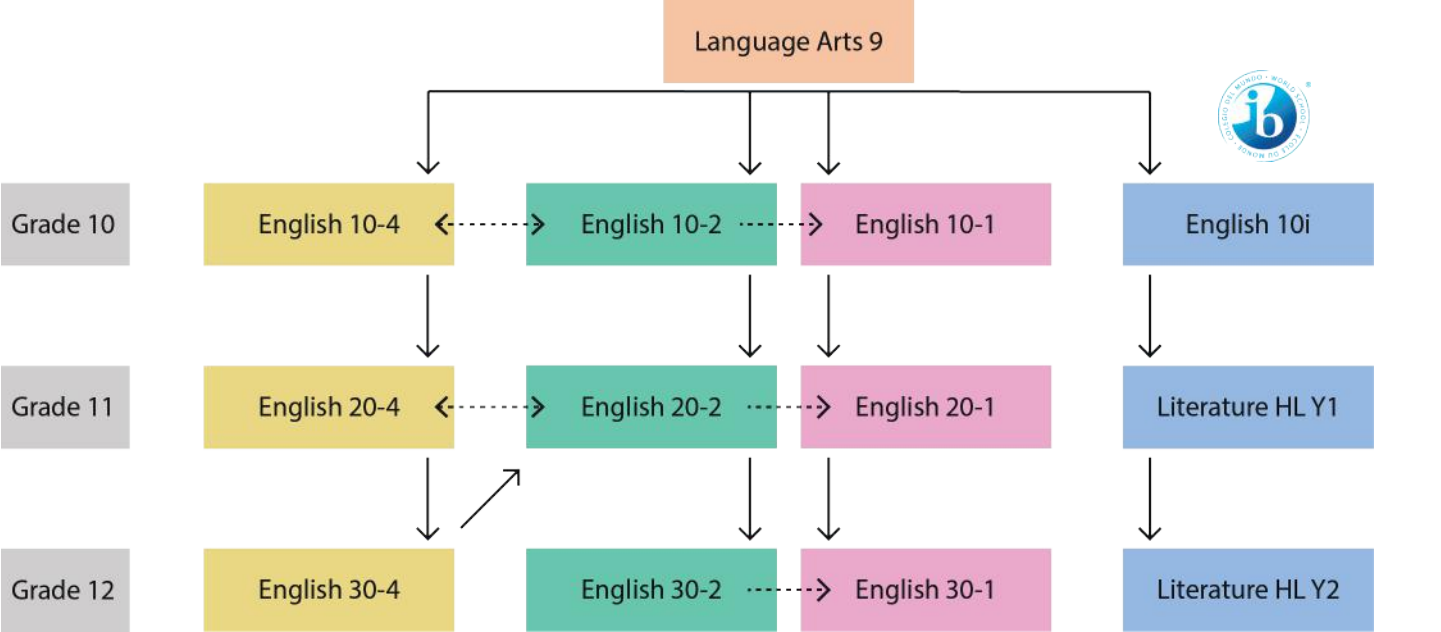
Language Arts 9

COLEGIO DEL MUNDO • WORLD SCHOOL • ÉCOLE DU MONDE
ib

Grade 10
English 10-4
English 10-2
English 10-1
English 10i

Grade 11
English 20-4
English 20-2
English 20-1
Literature HL Y1

Grade 12
English 30-4
English 30-2
English 30-1
Literature HL Y2